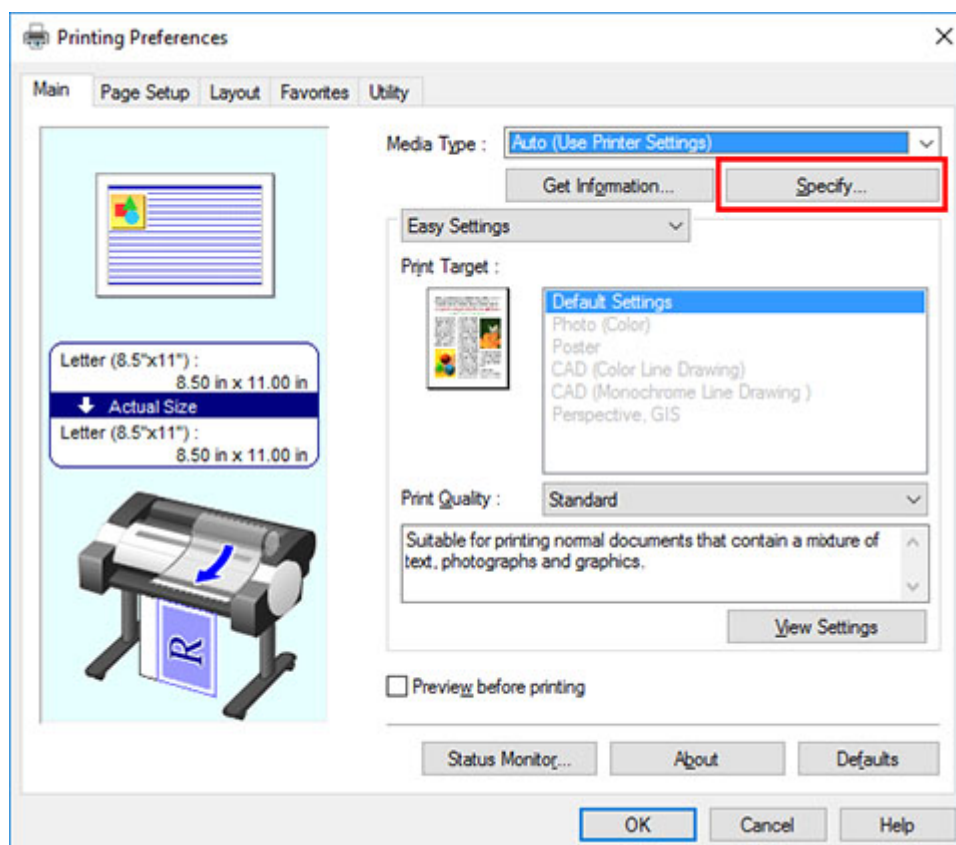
Printing Preferences

Main
Page Setup
Layout
Favorites
Utility

Media Type : Auto (Use Printer Settings)

Get Information...
Specify...

Easy Settings

Print Target :

Default Settings
Photo (Color)
Poster
CAD (Color Line Drawing)
CAD (Monochrome Line Drawing )
Perspective, GIS

Letter (8.5"x11") : 8.50 in x 11.00 in
Actual Size
Letter (8.5"x11") : 8.50 in x 11.00 in

R

Print Quality : Standard

Suitable for printing normal documents that contain a mixture of text, photographs and graphics.

View Settings

Preview before printing

Status Monitor...
About
Defaults

OK
Cancel
Help